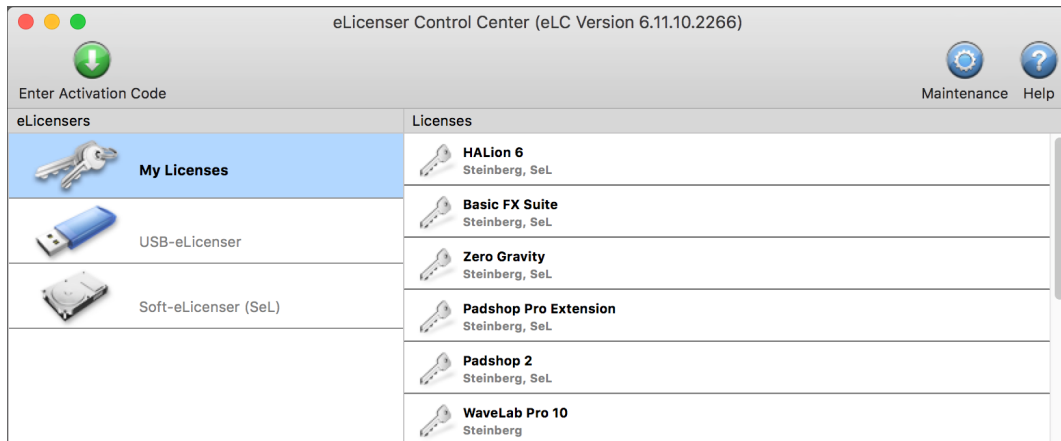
eLicenser Control Center (eLC Version 6.11.10.2266)

Enter Activation Code

Maintenance

Help

eLicensers

My Licenses

USB-eLicenser

Soft-eLicenser (SeL)

Licenses

HALion 6
Steinberg, SeL

Basic FX Suite
Steinberg, SeL

Zero Gravity
Steinberg, SeL

Padshop Pro Extension
Steinberg, SeL

Padshop 2
Steinberg, SeL

WaveLab Pro 10
Steinberg